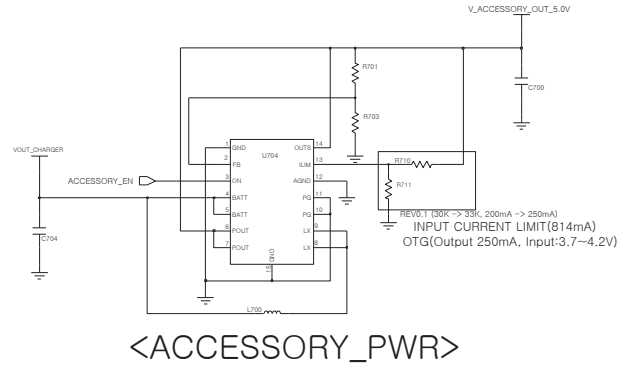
V_ACCESSORY_OUT_5.0V

R701

C700

R703

VOUT_CHARGER

U704

GND
1
2 FB
3 ON
4 BATT
5 BATT
6 POUT
7 POUT

OUTS 14
ILIM 13
AGND 12
PG 11
PG 10
LX 9
LX 8

GND
15

ACCESSORY_EN

R710

R711

C704

REV0.1 (30K -> 33K, 200mA -> 250mA)
INPUT CURRENT LIMIT(814mA)
OTG(Output 250mA, Input:3.7~4.2V)

L700

<ACCESSORY_PWR>